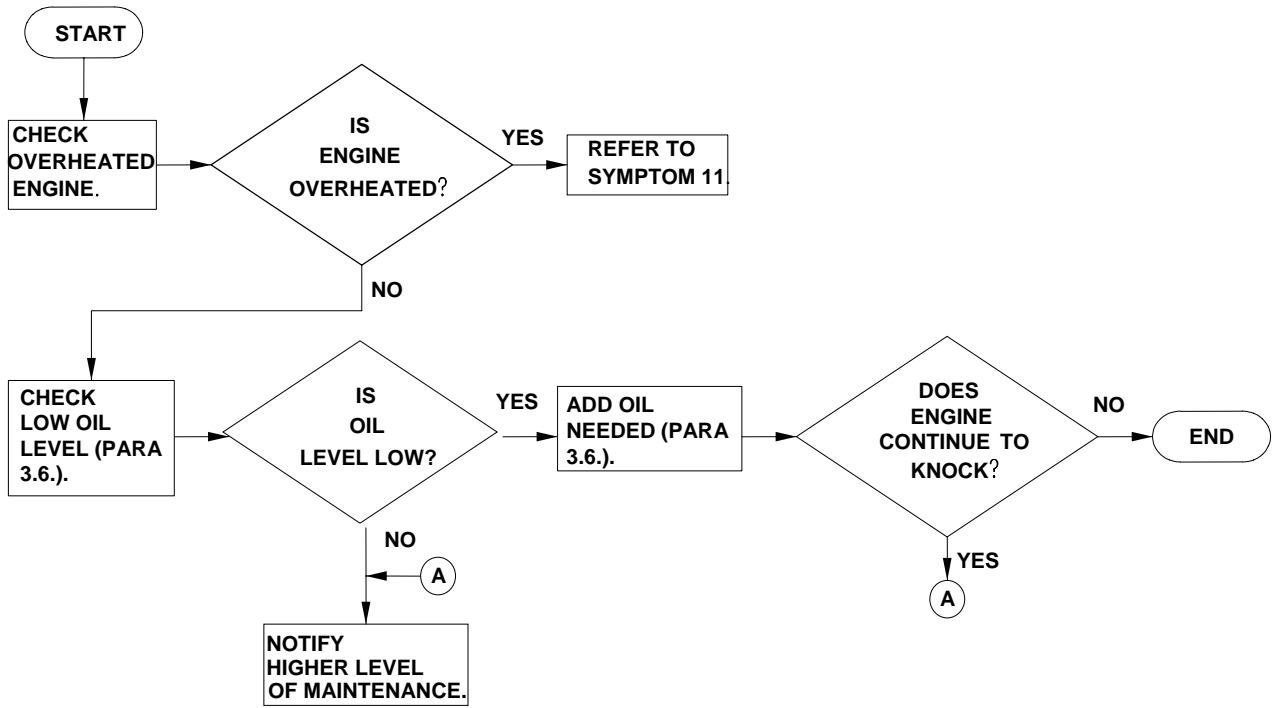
START

CHECK OVERHEATED ENGINE.

IS ENGINE OVERHEATED?

YES

REFER TO SYMPTOM 11.

NO

CHECK LOW OIL LEVEL (PARA 3.6.).

IS OIL LEVEL LOW?

YES

ADD OIL NEEDED (PARA 3.6.).

DOES ENGINE CONTINUE TO KNOCK?

NO

END

YES

A

NO

A

NOTIFY HIGHER LEVEL OF MAINTENANCE.